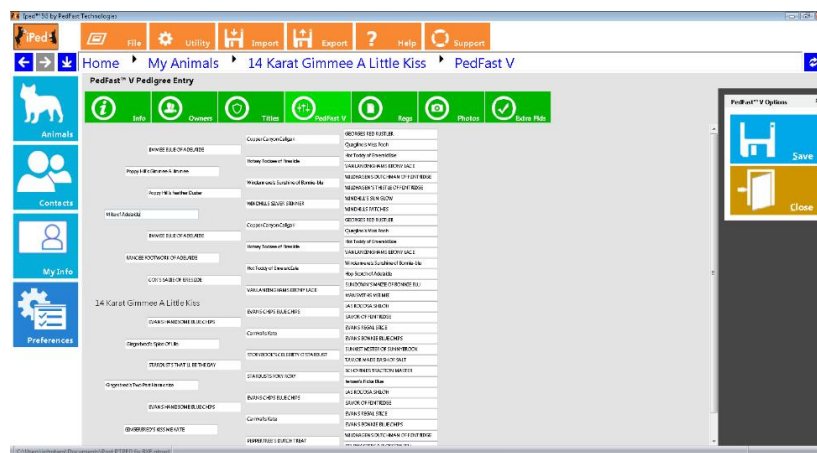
iPed™ 5.0 by PedFast Technologies

iPed

File
Utility
Import
Export
Help
Support

Home ▸ My Animals ▸ 14 Karat Gimmee A Little Kiss ▸ PedFast V

PedFast™ V Pedigree Entry

Info
Owners
Titles
PedFast V
Regs
Photos
Extra Flds

Animals
Contacts
My Info
Preferences

BANJEE BLUE OF ADELAIDE
Poppy Hill's Cinnamon & Brandee
Poppy Hill's Feather Duster
Hilton's Adelaide
BANJEE BLUE OF ADELAIDE
BANJEE FOOTWORK OF ADELAIDE
GOTT'S SAGE OF ERIESIDE
14 Karat Gimmee A Little Kiss
EVAN'S HANDSOME BLUE CHIPS
Gingerbeach Spice Of Life
STARDUST'S THAT'LL BE THE DAY
Gingerbeach Two Pint Ironworks
EVAN'S HANDSOME BLUE CHIPS
GRABBERRY'S KISS ME KATE

Copper Canyon Calligari
Victory Tootsee of Seaside
Windameres's Sunshine of Bonnie Blu
WINDHILL'S SILVER SPINNER
Copper Canyon Calligari
Victory Tootsee of Seaside
Hot Toddy of Stewart Gate
VAN LANGEMAN MARS BERRY LACE
EVAN'S CHIPS BLUE CHIPS
Cornvelle Kaia
STORYBOOK'S CELEBRITY O STARDUST
STARDUST'S FOXY ROXY
EVAN'S CHIPS BLUE CHIPS
Cornvelle Kaia
PEPPERTREE'S DUTCH TREAT

GEORGIE'S RED RUSTLER
Quagline's Miss Tooth
Hot Toddy of Greenside
VAN LANGEMAN MARS BERRY LACE
NUDHAVEN'S DUTCHMAN OF FENTRIDGE
NUDHAVEN'S THISTLE OF FENTRIDGE
WINDHILL'S SUN GLOW
WINDHILL'S PATCHES
GEORGIE'S RED RUSTLER
Quagline's Miss Tooth
Hot Toddy of Greenside
VAN LANGEMAN MARS BERRY LACE
Windameres's Sunshine of Bonnie Blu
Hoy Scotch of Adelaide
SUNDOWN'S SHANE OF BONNIE BLU
VAN SMIT AS WILL MET
JAS BOLOGA SHILOH
SAVOR OF FENTRIDGE
EVAN'S REGAL SPICE
EVAN'S BONNIE BLUE CHIPS
SUNSET MOSTER OF SUNAPBLOCK
TAYLOR MADE DASH OF SALT
SCHOYNER'S TRACTION MASTER
Iervase's Kitsa Blue
JAS BOLOGA SHILOH
SAVOR OF FENTRIDGE
EVAN'S REGAL SPICE
EVAN'S BONNIE BLUE CHIPS
NUDHAVEN'S DUTCHMAN OF FENTRIDGE

PedFast™ V Options
Save
Close